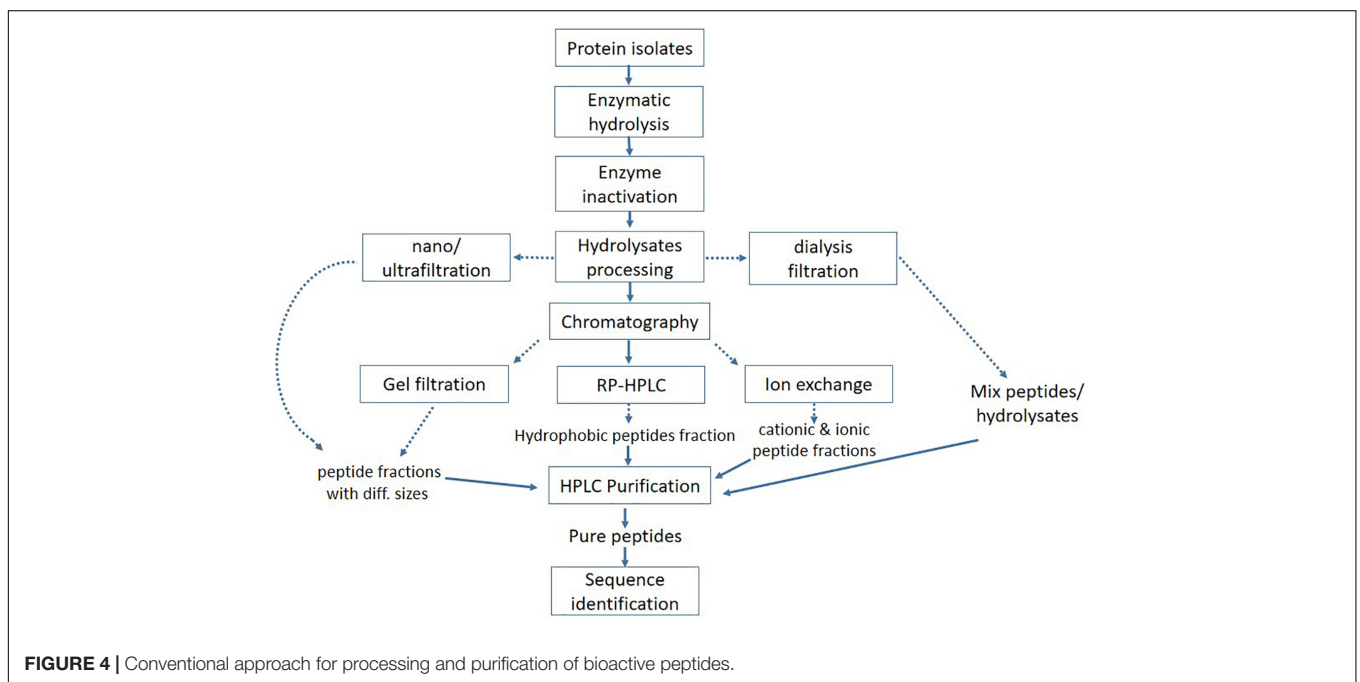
Protein isolates

Enzymatic hydrolysis

Enzyme inactivation

nano/ ultrafiltration

Hydrolysates processing

dialysis filtration

Chromatography

Gel filtration

RP-HPLC

Ion exchange

Mix peptides/ hydrolysates

Hydrophobic peptides fraction

cationic & ionic peptide fractions

peptide fractions with diff. sizes

HPLC Purification

Pure peptides

Sequence identification

**FIGURE 4 |** Conventional approach for processing and purification of bioactive peptides.